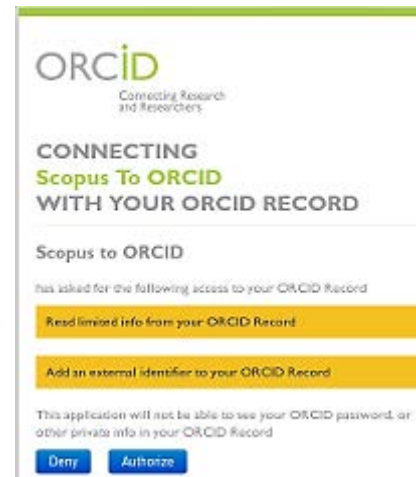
ORCID

Connecting Research and Researchers

CONNECTING
Scopus To ORCID
WITH YOUR ORCID RECORD

Scopus to ORCID

has asked for the following access to your ORCID Record

Read limited info from your ORCID Record

Add an external identifier to your ORCID Record

This application will not be able to see your ORCID password, or other private info in your ORCID Record

Deny Authorize